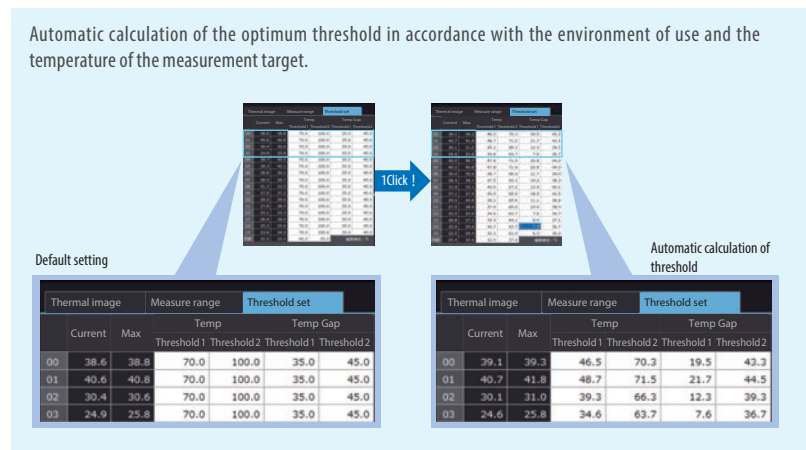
Automatic calculation of the optimum threshold in accordance with the environment of use and the temperature of the measurement target.

1Click !

Default setting

| Thermal image | Measure range | Threshold set | | | | |
|---|---|---|---|---|---|---|
| | Current | Max | Temp | | Temp Gap | |
| | | | Threshold 1 | Threshold 2 | Threshold 1 | Threshold 2 |
| 00 | 38.6 | 38.8 | 70.0 | 100.0 | 35.0 | 45.0 |
| 01 | 40.6 | 40.8 | 70.0 | 100.0 | 35.0 | 45.0 |
| 02 | 30.4 | 30.6 | 70.0 | 100.0 | 35.0 | 45.0 |
| 03 | 24.9 | 25.8 | 70.0 | 100.0 | 35.0 | 45.0 |

Automatic calculation of threshold

| Thermal image | Measure range | Threshold set | | | | |
|---|---|---|---|---|---|---|
| | Current | Max | Temp | | Temp Gap | |
| | | | Threshold 1 | Threshold 2 | Threshold 1 | Threshold 2 |
| 00 | 39.1 | 39.3 | 46.5 | 70.3 | 19.5 | 43.3 |
| 01 | 40.7 | 41.8 | 48.7 | 71.5 | 21.7 | 44.5 |
| 02 | 30.1 | 31.0 | 39.3 | 66.3 | 12.3 | 39.3 |
| 03 | 24.6 | 25.8 | 34.6 | 63.7 | 7.6 | 36.7 |